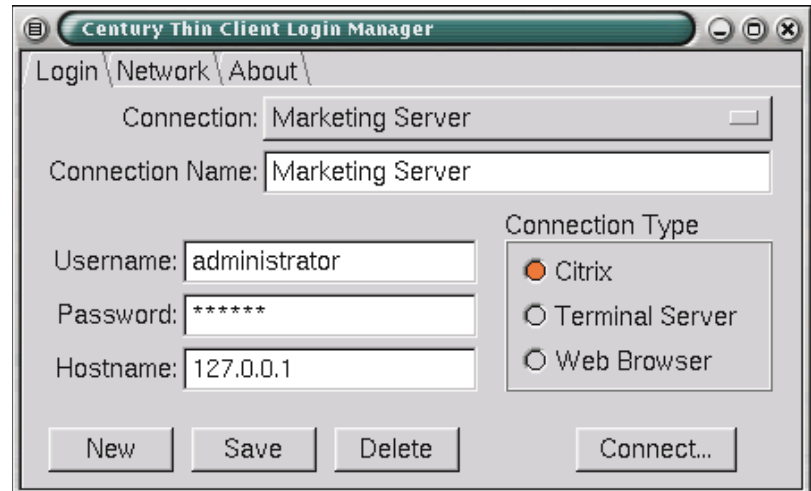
Century Thin Client Login Manager

Login Network About

Connection: Marketing Server

Connection Name: Marketing Server

Username: administrator

Password: ******

Hostname: 127.0.0.1

Connection Type

Citrix

Terminal Server

Web Browser

New Save Delete Connect...